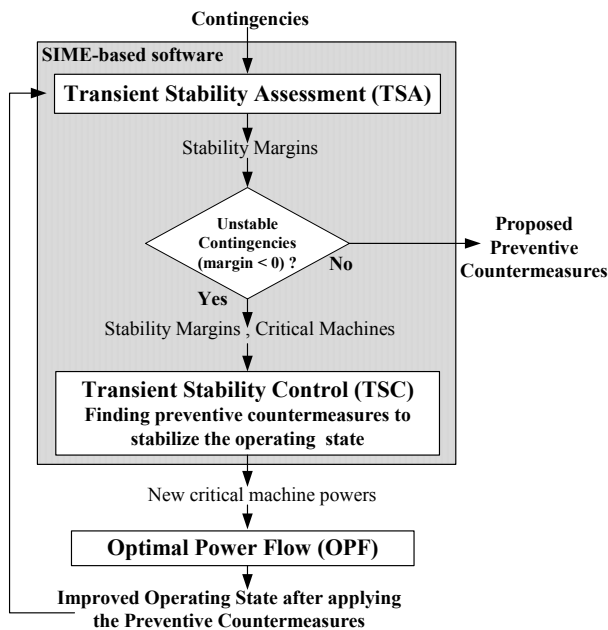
Contingencies

SIME-based software

Transient Stability Assessment (TSA)

Stability Margins

Unstable Contingencies (margin < 0) ?

No

Proposed Preventive Countermeasures

Yes

Stability Margins , Critical Machines

Transient Stability Control (TSC)
Finding preventive countermeasures to stabilize the operating state

New critical machine powers

Optimal Power Flow (OPF)

Improved Operating State after applying the Preventive Countermeasures